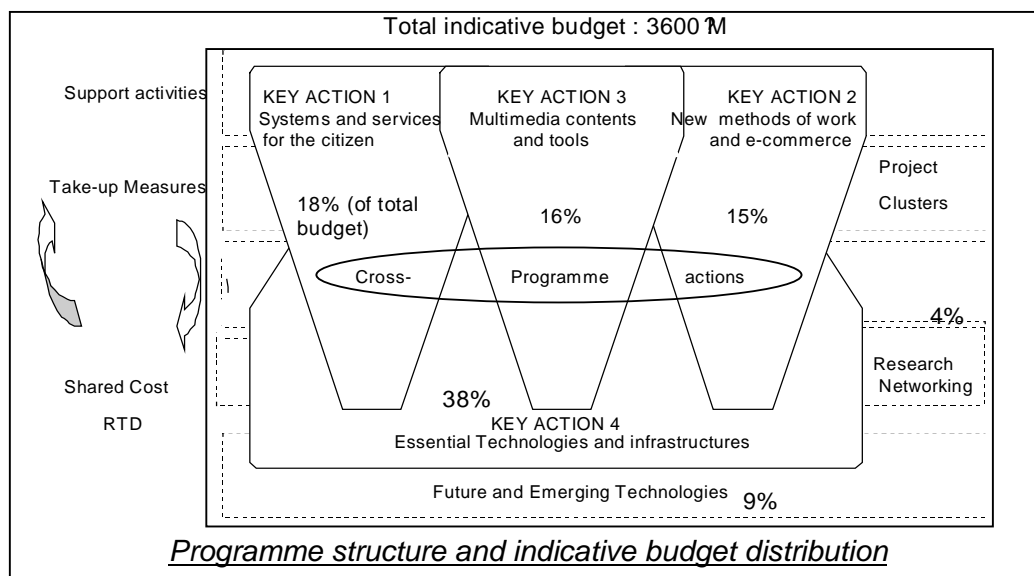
Total indicative budget : 3600 M

Support activities

Take-up Measures

Shared Cost

RTD

KEY ACTION 1
Systems and services for the citizen

18% (of total budget)

KEY ACTION 3
Multimedia contents and tools

16%

KEY ACTION 2
New methods of work and e-commerce

15%

Project

Clusters

Cross- Programme actions

4%

Research Networking

38%

KEY ACTION 4
Essential Technologies and infrastructures

Future and Emerging Technologies 9%

Programme structure and indicative budget distribution